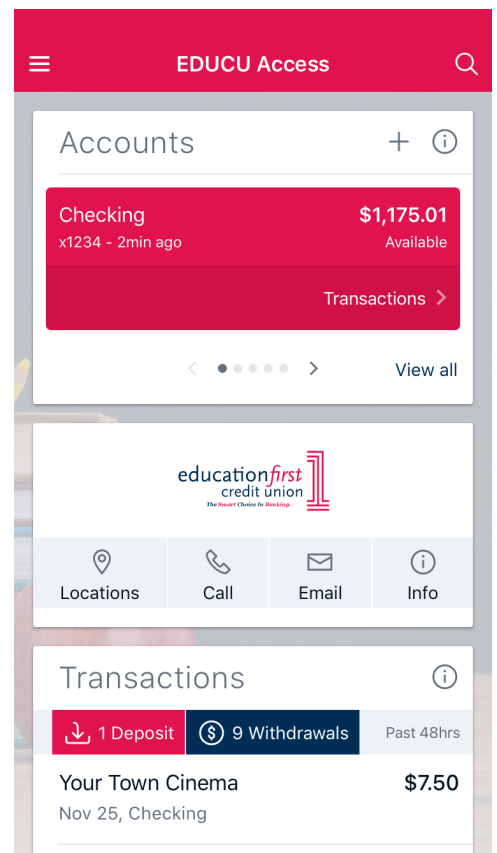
EDUCU Access

Accounts

Checking
x1234 - 2min ago
$1,175.01
Available

Transactions

View all

educationfirst
credit union
The Smart Choice In Banking.

Locations
Call
Email
Info

Transactions

1 Deposit
9 Withdrawals
Past 48hrs

Your Town Cinema
$7.50
Nov 25, Checking